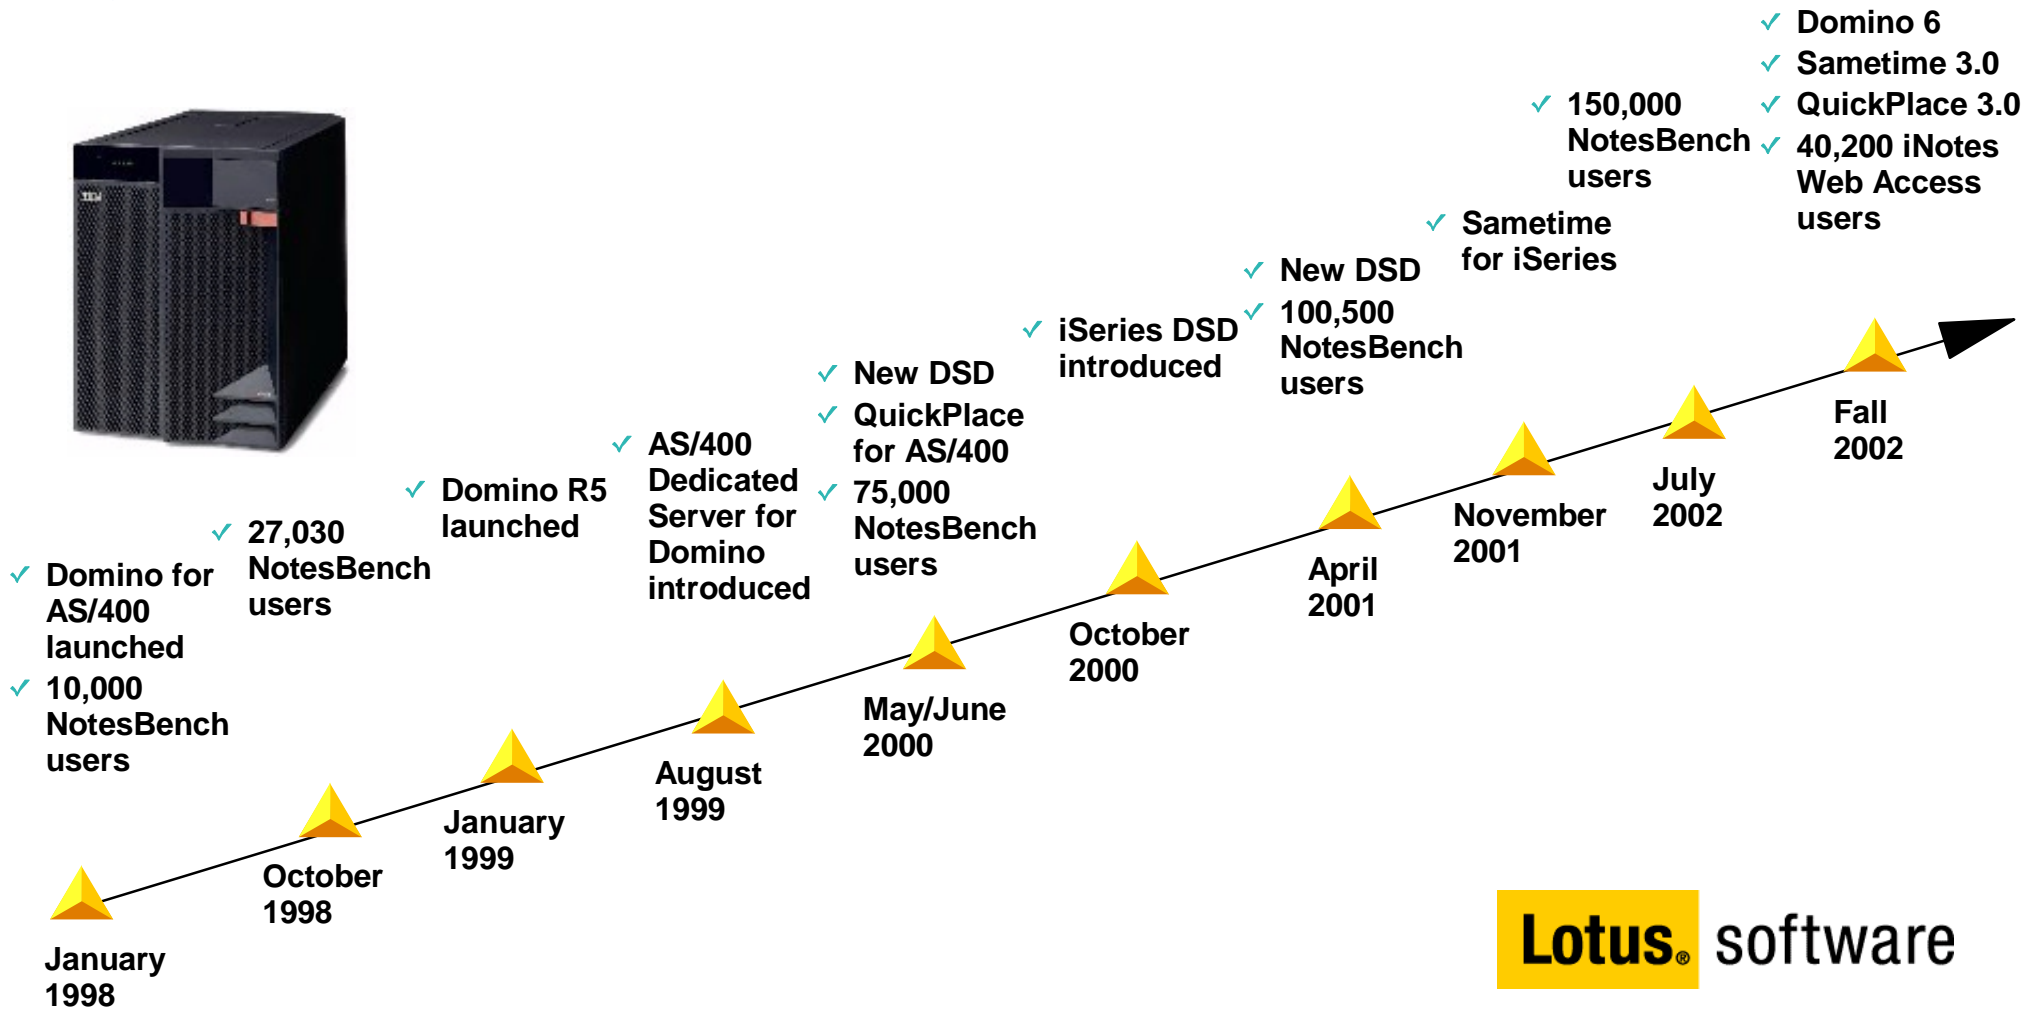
✓ Domino for AS/400 launched
✓ 10,000 NotesBench users

January 1998

✓ 27,030 NotesBench users

October 1998

✓ Domino R5 launched

January 1999

✓ AS/400 Dedicated Server for Domino introduced

August 1999

✓ New DSD
✓ QuickPlace for AS/400
✓ 75,000 NotesBench users

May/June 2000

✓ iSeries DSD introduced

October 2000

✓ New DSD
✓ 100,500 NotesBench users

April 2001

✓ Sametime for iSeries

November 2001

✓ 150,000 NotesBench users

July 2002

✓ Domino 6
✓ Sametime 3.0
✓ QuickPlace 3.0
✓ 40,200 iNotes Web Access users

Fall 2002

Lotus. software